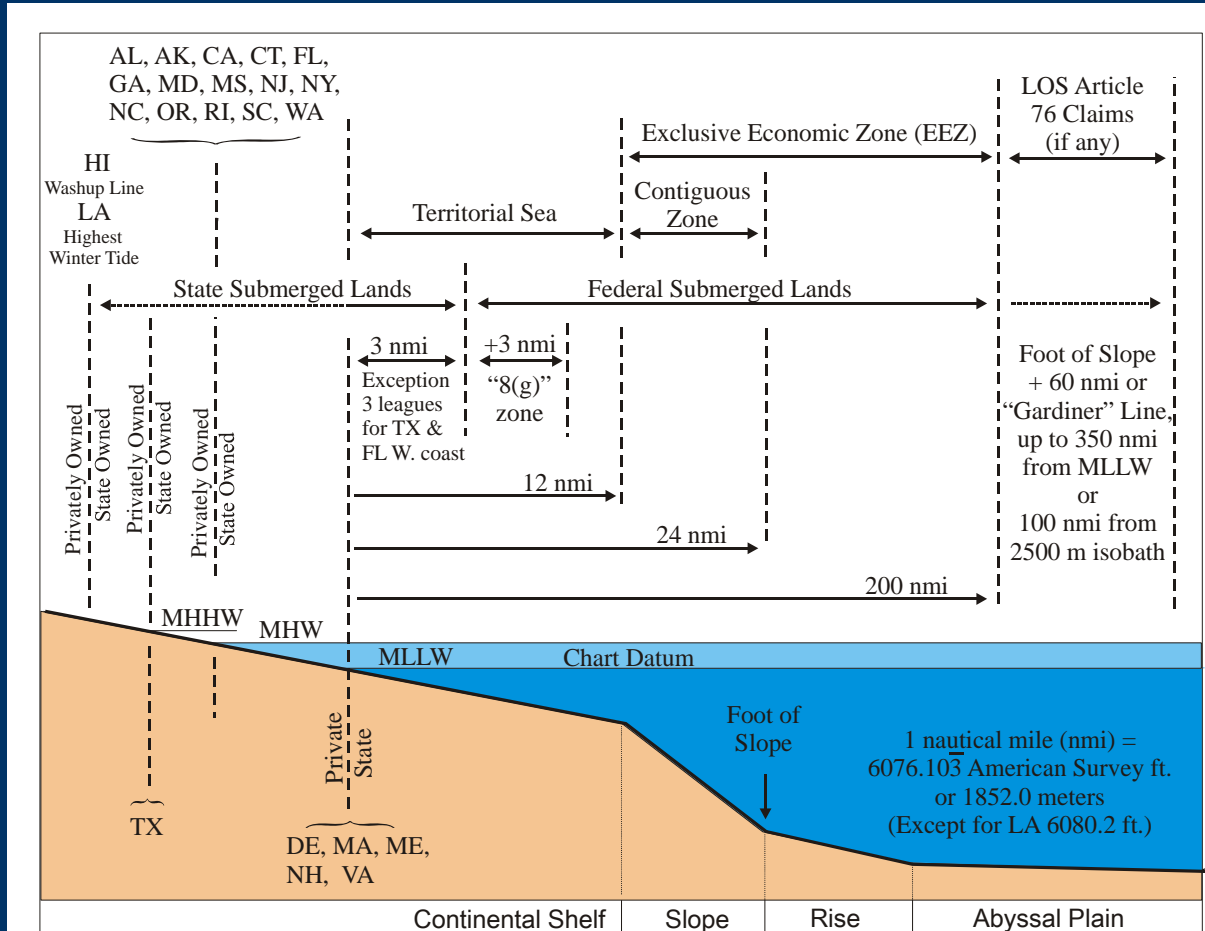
AL, AK, CA, CT, FL, GA, MD, MS, NJ, NY, NC, OR, RI, SC, WA

HI
Washup Line
LA
Highest
Winter Tide

Territorial Sea

Exclusive Economic Zone (EEZ)

Contiguous Zone

LOS Article 76 Claims (if any)

State Submerged Lands

Federal Submerged Lands

3 nmi
Exception 3 leagues for TX & FL W. coast

+3 nmi
"8(g)" zone

Foot of Slope + 60 nmi or "Gardiner" Line, up to 350 nmi from MLLW or 100 nmi from 2500 m isobath

Privately Owned
State Owned
Privately Owned
State Owned
Privately Owned
State Owned

12 nmi

24 nmi

200 nmi

MHHW

MHW

MLLW

Chart Datum

Private
State

Foot of Slope

1 nautical mile (nmi) = 6076.10$\overline{3}$ American Survey ft. or 1852.0 meters (Except for LA 6080.2 ft.)

TX

DE, MA, ME, NH, VA

Continental Shelf | Slope | Rise | Abyssal Plain